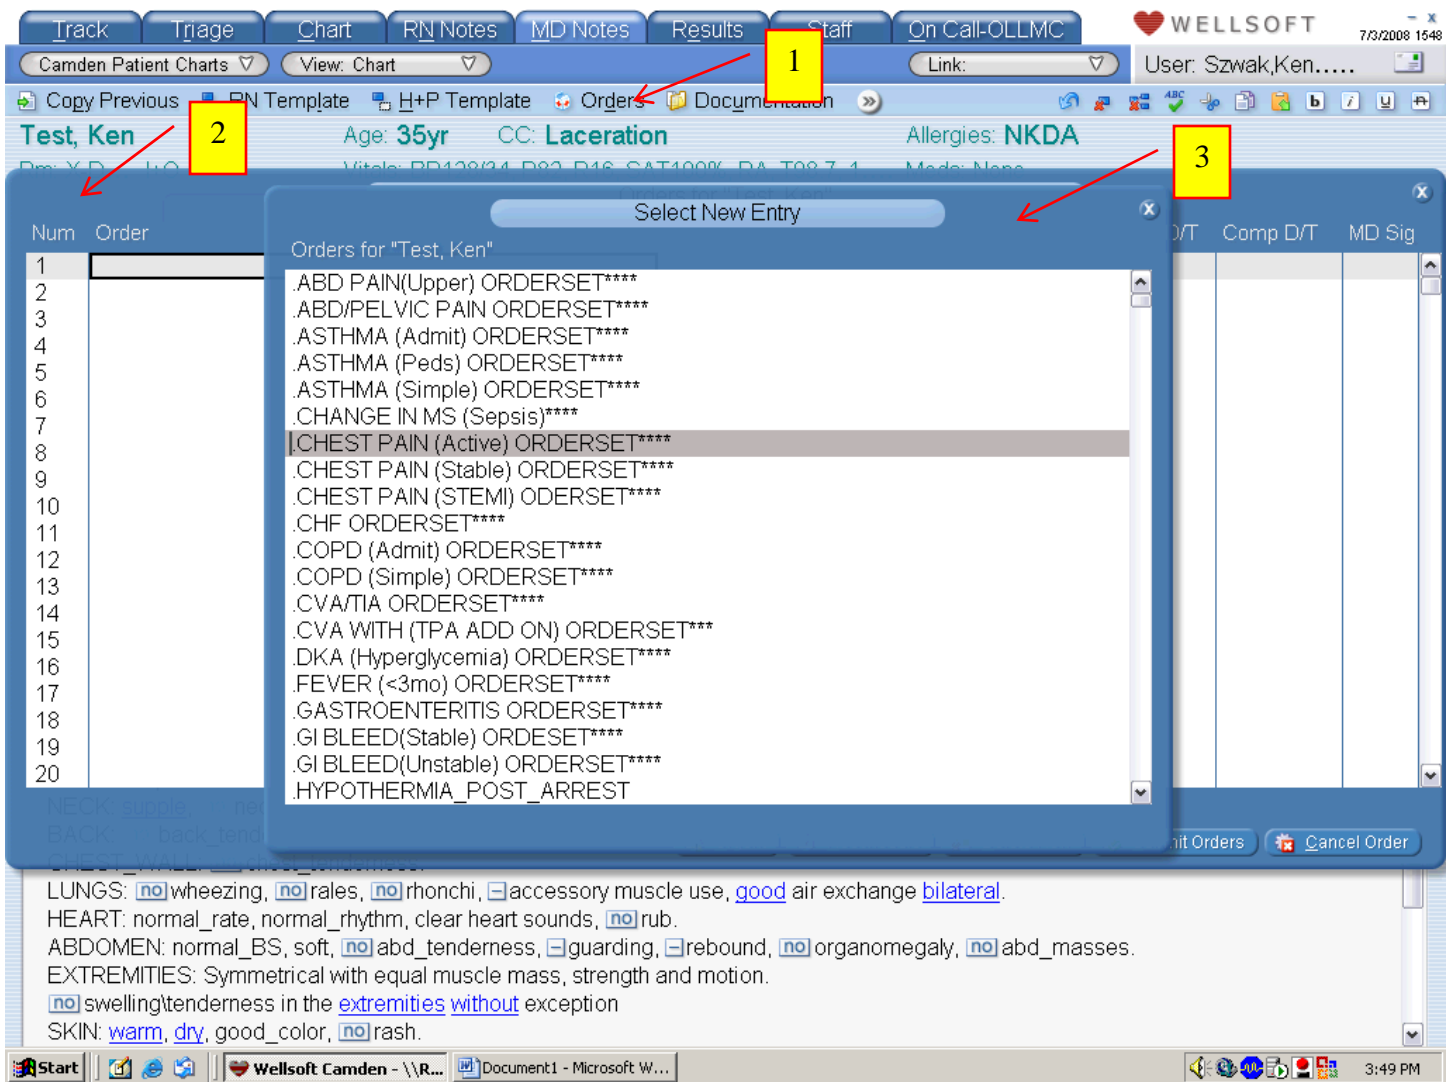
Track Triage Chart RN Notes MD Notes Results Staff On Call-OLLMC

WELLSOFT 7/3/2008 1548

Camden Patient Charts View: Chart Link: User: Szwak,Ken.....

Copy Previous RN Template H+P Template Orders Documentation

1

2

3

Test, Ken Age: 35yr CC: Laceration Allergies: NKDA

Num Order

D/T Comp D/T MD Sig

1
2
3
4
5
6
7
8
9
10
11
12
13
14
15
16
17
18
19
20

Select New Entry

Orders for "Test, Ken"

.ABD PAIN(Upper) ORDERSET****
.ABD/PELVIC PAIN ORDERSET****
.ASTHMA (Admit) ORDERSET****
.ASTHMA (Peds) ORDERSET****
.ASTHMA (Simple) ORDERSET****
.CHANGE IN MS (Sepsis)****
.CHEST PAIN (Active) ORDERSET****
.CHEST PAIN (Stable) ORDERSET****
.CHEST PAIN (STEMI) ODERSET****
.CHF ORDERSET****
.COPD (Admit) ORDERSET****
.COPD (Simple) ORDERSET****
.CVA/TIA ORDERSET****
.CVA WITH (TPA ADD ON) ORDERSET***
.DKA (Hyperglycemia) ORDERSET****
.FEVER (<3mo) ORDERSET****
.GASTROENTERITIS ORDERSET****
.GI BLEED(Stable) ORDESET****
.GI BLEED(Unstable) ORDERSET****
.HYPOTHERMIA_POST_ARREST

nit Orders Cancel Order

LUNGS: no wheezing, no rales, no rhonchi, accessory muscle use, good air exchange bilateral.
HEART: normal_rate, normal_rhythm, clear heart sounds, no rub.
ABDOMEN: normal_BS, soft, no abd_tenderness, guarding, rebound, no organomegaly, no abd_masses.
EXTREMITIES: Symmetrical with equal muscle mass, strength and motion.
no swelling\tenderness in the extremities without exception
SKIN: warm, dry, good_color, no rash.

Start Wellsoft Camden - \\R... Document1 - Microsoft W... 3:49 PM